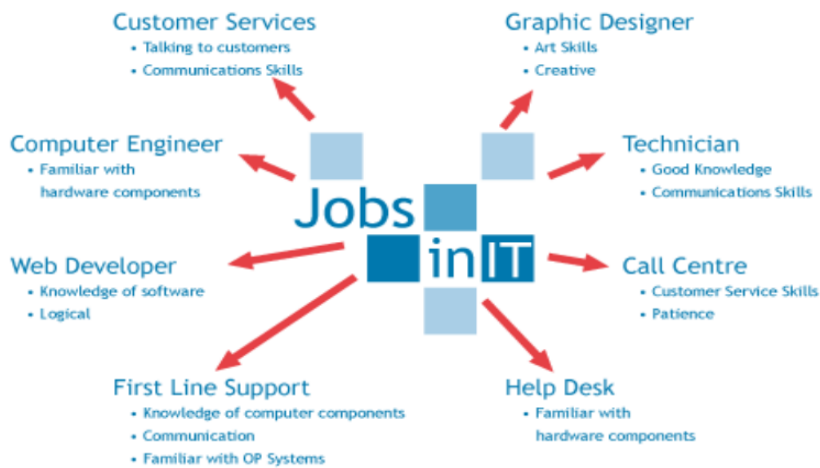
Jobs in IT

Customer Services
• Talking to customers
• Communications Skills

Graphic Designer
• Art Skills
• Creative

Computer Engineer
• Familiar with hardware components

Technician
• Good Knowledge
• Communications Skills

Web Developer
• Knowledge of software
• Logical

Call Centre
• Customer Service Skills
• Patience

First Line Support
• Knowledge of computer components
• Communication
• Familiar with OP Systems

Help Desk
• Familiar with hardware components